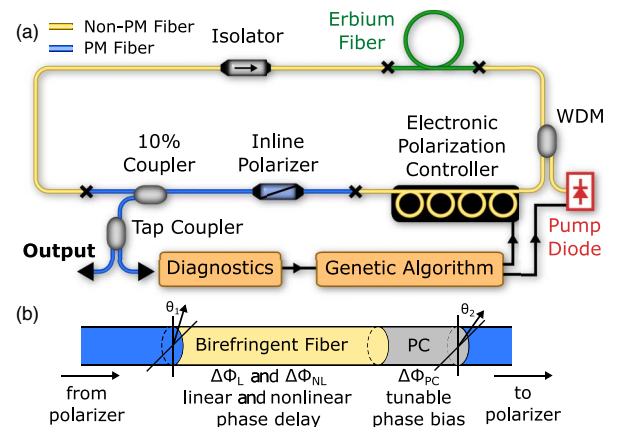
(a) Non-PM Fiber
PM Fiber

Isolator

Erbium Fiber

WDM

10% Coupler

Inline Polarizer

Electronic Polarization Controller

Pump Diode

Tap Coupler

Output

Diagnostics

Genetic Algorithm

(b)

$\theta_1$

$\theta_2$

Birefringent Fiber

PC

from polarizer

$\Delta\Phi_L$ and $\Delta\Phi_{NL}$ linear and nonlinear phase delay

$\Delta\Phi_{PC}$ tunable phase bias

to polarizer